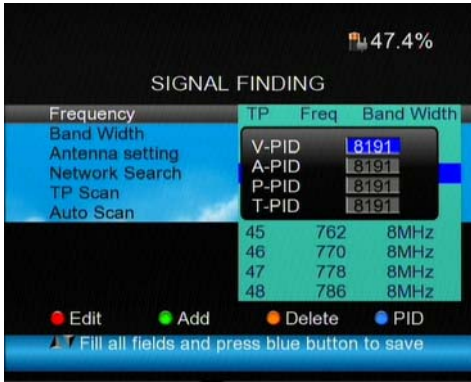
47.4%

SIGNAL FINDING

Frequency
Band Width
Antenna setting
Network Search
TP Scan
Auto Scan

| TP | Freq | Band Width |
|---|---|---|
| 45 | 762 | 8MHz |
| 46 | 770 | 8MHz |
| 47 | 778 | 8MHz |
| 48 | 786 | 8MHz |

V-PID 8191
A-PID 8191
P-PID 8191
T-PID 8191

Edit Add Delete PID

Fill all fields and press blue button to save